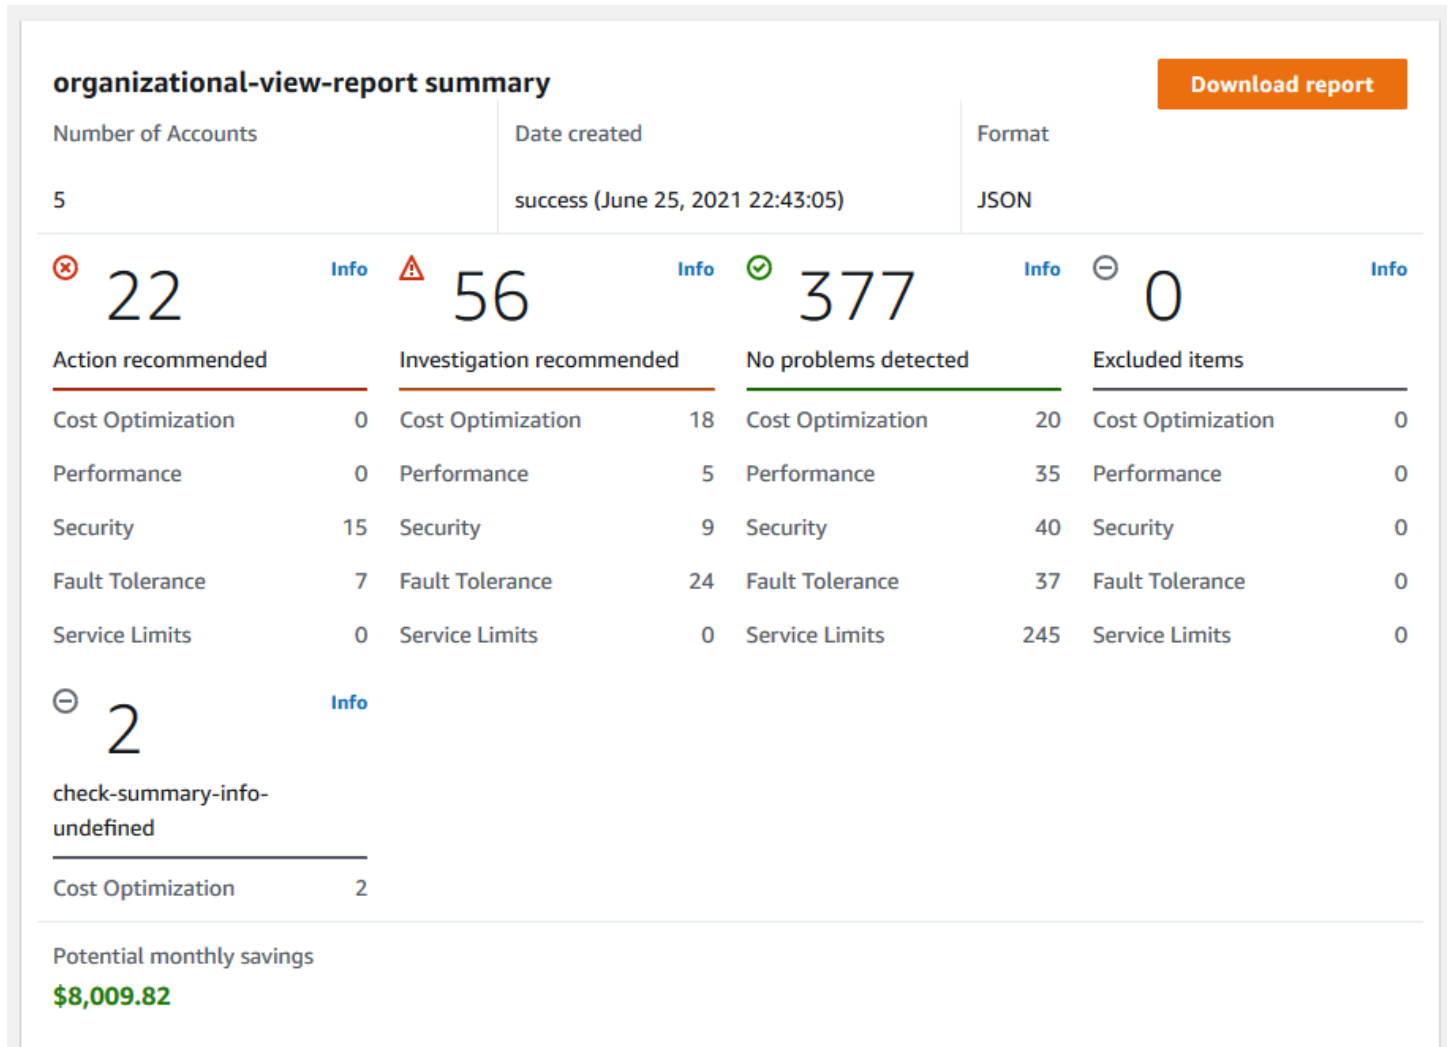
organizational-view-report summary

Download report

Number of Accounts

5

Date created

success (June 25, 2021 22:43:05)

Format

JSON

22 Info

Action recommended

| | |
|---|---|
| Cost Optimization | 0 |
| Performance | 0 |
| Security | 15 |
| Fault Tolerance | 7 |
| Service Limits | 0 |

56 Info

Investigation recommended

| | |
|---|---|
| Cost Optimization | 18 |
| Performance | 5 |
| Security | 9 |
| Fault Tolerance | 24 |
| Service Limits | 0 |

377 Info

No problems detected

| | |
|---|---|
| Cost Optimization | 20 |
| Performance | 35 |
| Security | 40 |
| Fault Tolerance | 37 |
| Service Limits | 245 |

0 Info

Excluded items

| | |
|---|---|
| Cost Optimization | 0 |
| Performance | 0 |
| Security | 0 |
| Fault Tolerance | 0 |
| Service Limits | 0 |

2 Info

check-summary-info-undefined

| | |
|---|---|
| Cost Optimization | 2 |

Potential monthly savings

$8,009.82